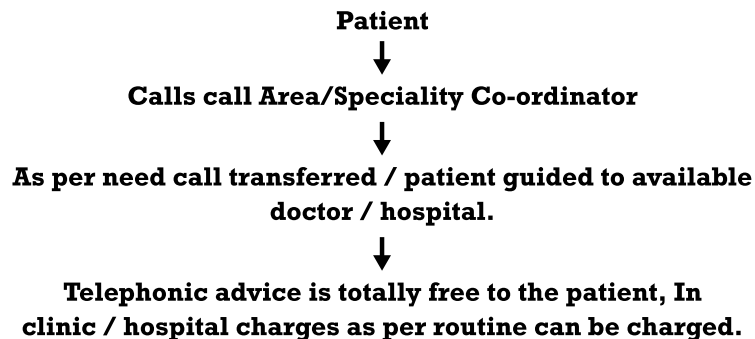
Patient

Calls call Area/Speciality Co-ordinator

As per need call transferred / patient guided to available doctor / hospital.

Telephonic advice is totally free to the patient, In clinic / hospital charges as per routine can be charged.